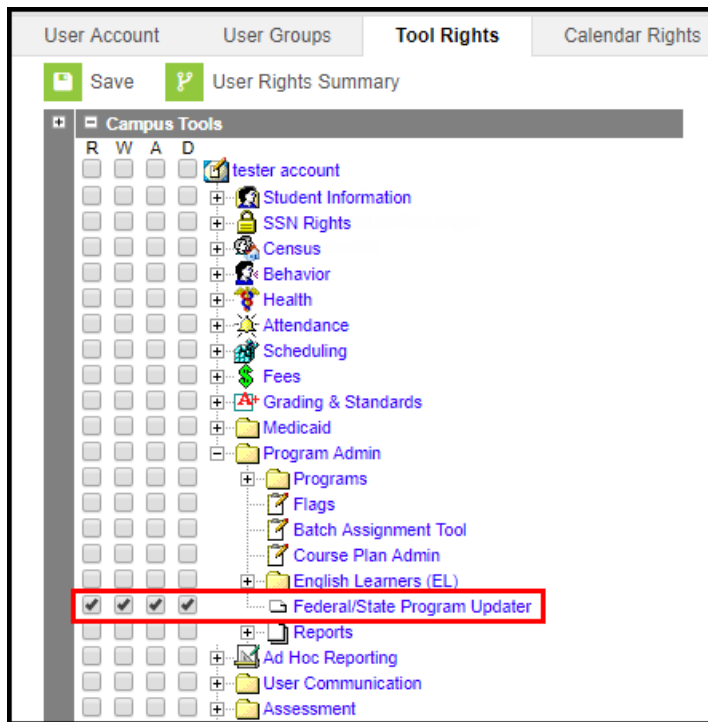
User Account User Groups Tool Rights Calendar Rights

Save User Rights Summary

Campus Tools

R W A D

tester account
Student Information
SSN Rights
Census
Behavior
Health
Attendance
Scheduling
Fees
Grading & Standards
Medicaid
Program Admin
Programs
Flags
Batch Assignment Tool
Course Plan Admin
English Learners (EL)
Federal/State Program Updater
Reports
Ad Hoc Reporting
User Communication
Assessment